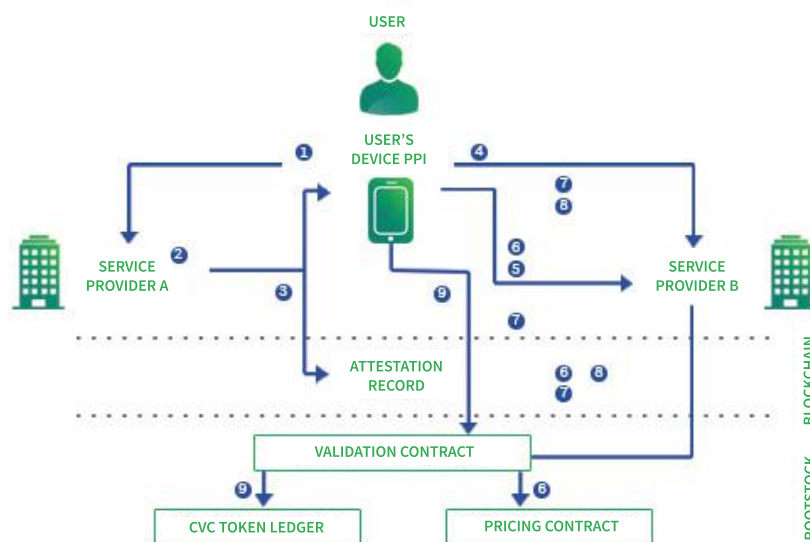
USER

USER'S DEVICE PPI

1

4

7

8

2

SERVICE PROVIDER A

3

9

6

5

SERVICE PROVIDER B

7

BLOCKCHAIN

ATTESTATION RECORD

6

8

7

VALIDATION CONTRACT

ROOTSTOCK

9

6

CVC TOKEN LEDGER

PRICING CONTRACT